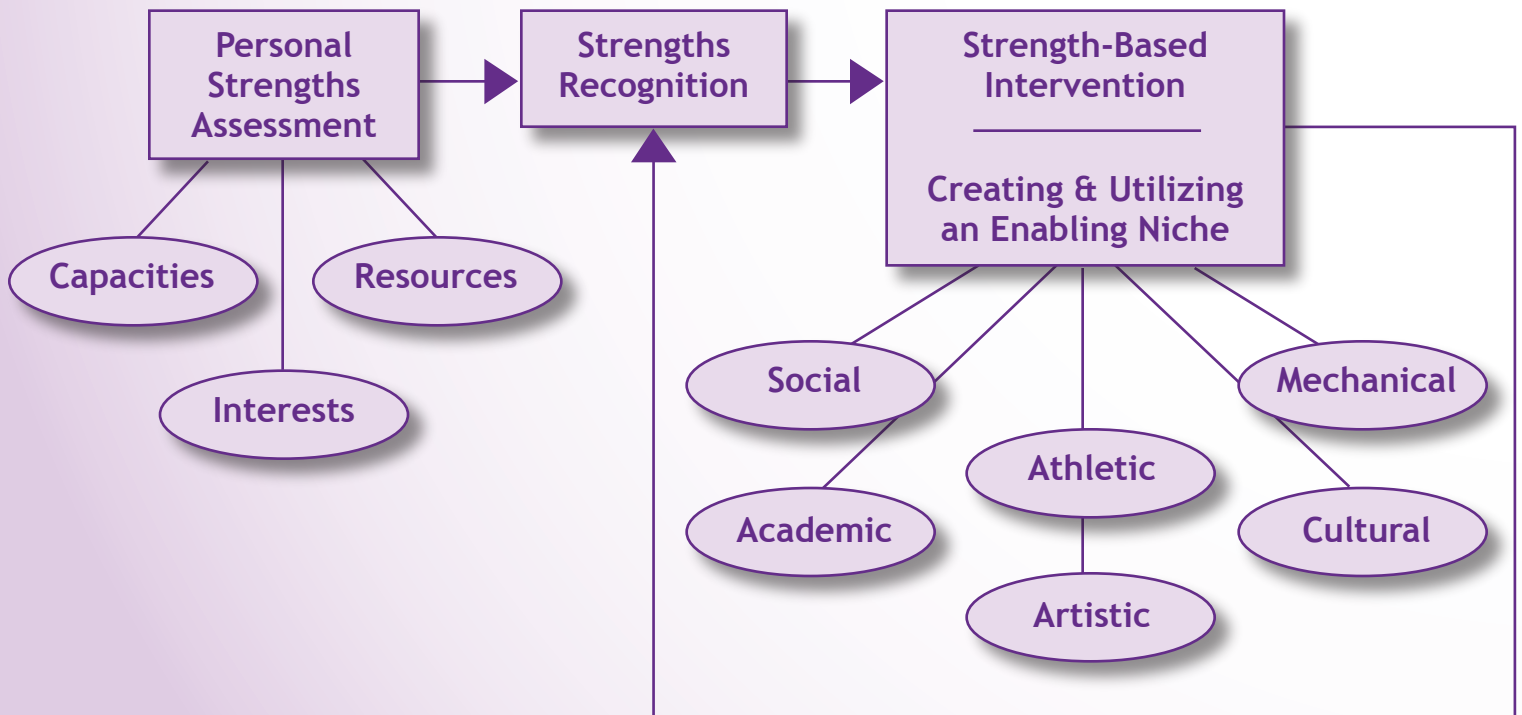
Personal Strengths Assessment

Strengths Recognition

Strength-Based Intervention

Creating & Utilizing an Enabling Niche

Capacities

Resources

Interests

Social

Mechanical

Athletic

Academic

Cultural

Artistic